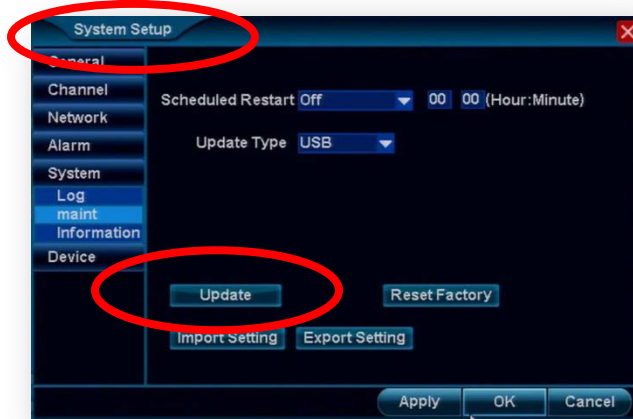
System Setup

General
Channel
Network
Alarm
System
Log
maint
Information
Device

Scheduled Restart Off 00 00 (Hour:Minute)

Update Type USB

Update
Reset Factory
Import Setting
Export Setting

Apply
OK
Cancel